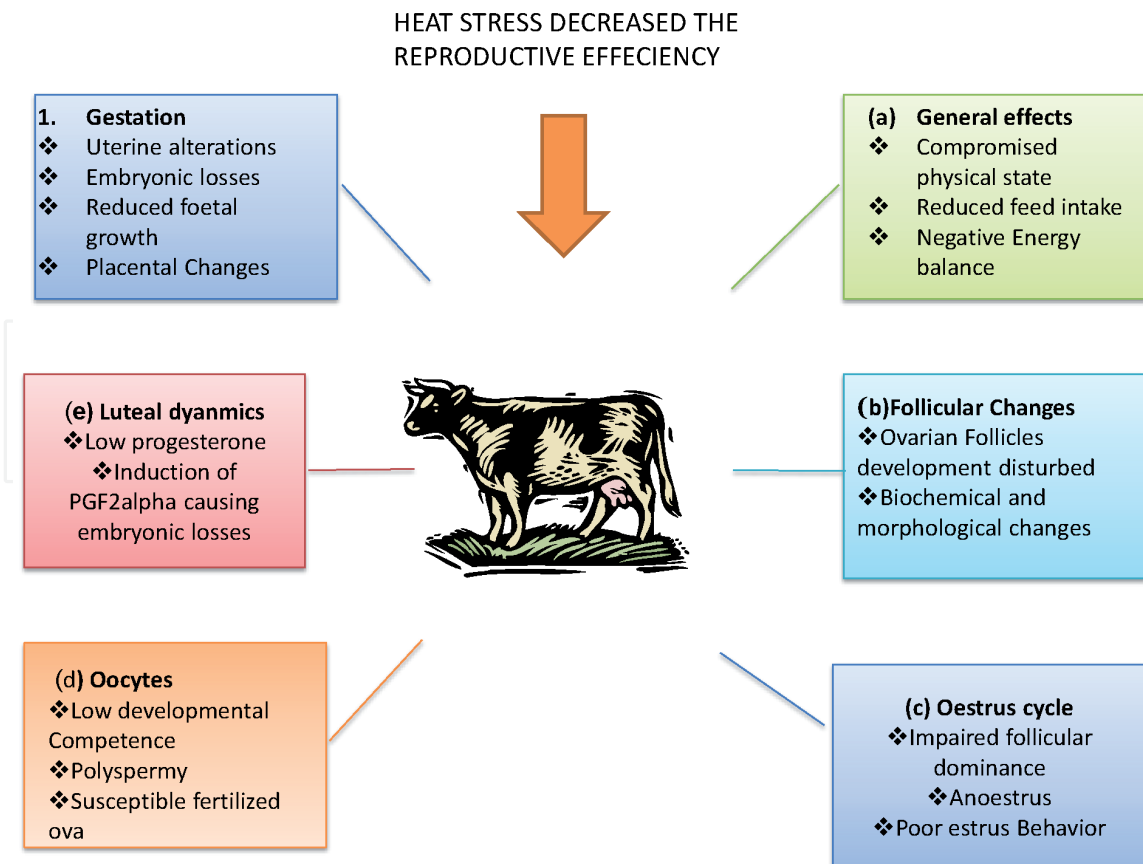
HEAT STRESS DECREASED THE REPRODUCTIVE EFFECIENCY

1. Gestation
❖ Uterine alterations
❖ Embryonic losses
❖ Reduced foetal growth
❖ Placental Changes

(a) General effects
❖ Compromised physical state
❖ Reduced feed intake
❖ Negative Energy balance

(e) Luteal dyanmics
❖Low progesterone
❖Induction of PGF2alpha causing embryonic losses

(b)Follicular Changes
❖Ovarian Follicles development disturbed
❖Biochemical and morphological changes

(d) Oocytes
❖Low developmental Competence
❖Polyspermy
❖Susceptible fertilized ova

(c) Oestrus cycle
❖Impaired follicular dominance
❖Anoestrus
❖Poor estrus Behavior